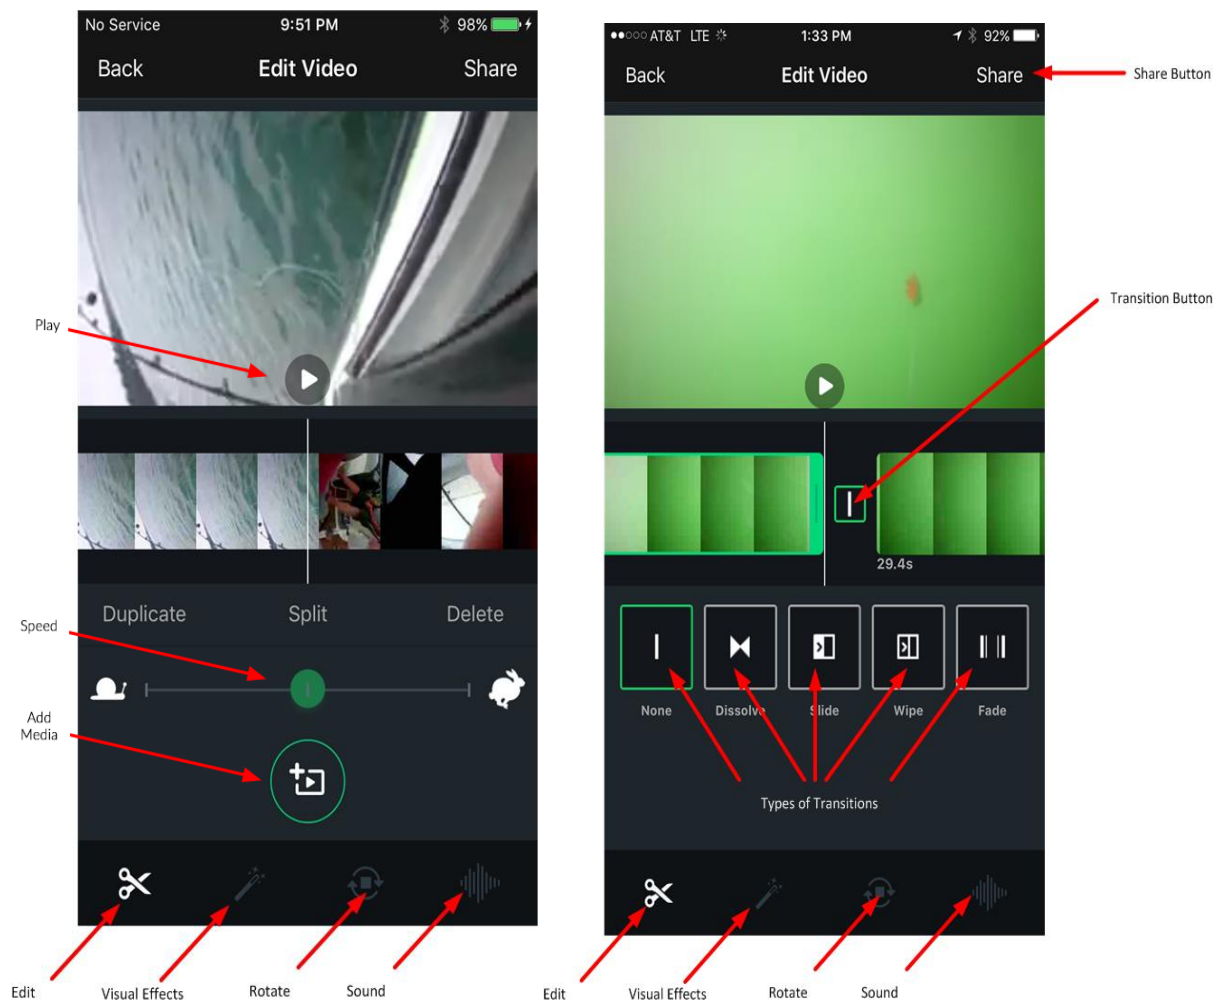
No Service 9:51 PM 98%

Back Edit Video Share

Play

Duplicate Split Delete

Speed

Add Media

Edit Visual Effects Rotate Sound

●●○○○ AT&T LTE 1:33 PM 92%

Back Edit Video Share

Share Button

Transition Button

29.4s

None Dissolve Slide Wipe Fade

Types of Transitions

Edit Visual Effects Rotate Sound